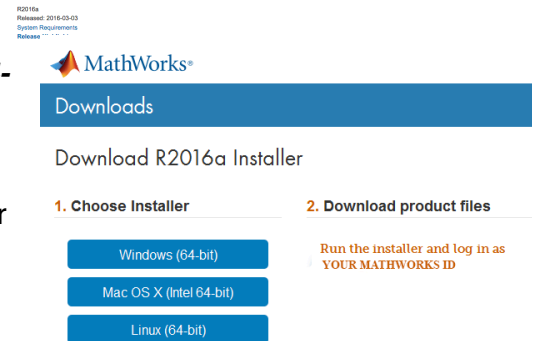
R2016a
Released: 2016-03-03
System Requirements
Release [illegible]

MathWorks®

Downloads

Download R2016a Installer

1. Choose Installer

Windows (64-bit)

Mac OS X (Intel 64-bit)

Linux (64-bit)

2. Download product files

Run the installer and log in as
YOUR MATHWORKS ID